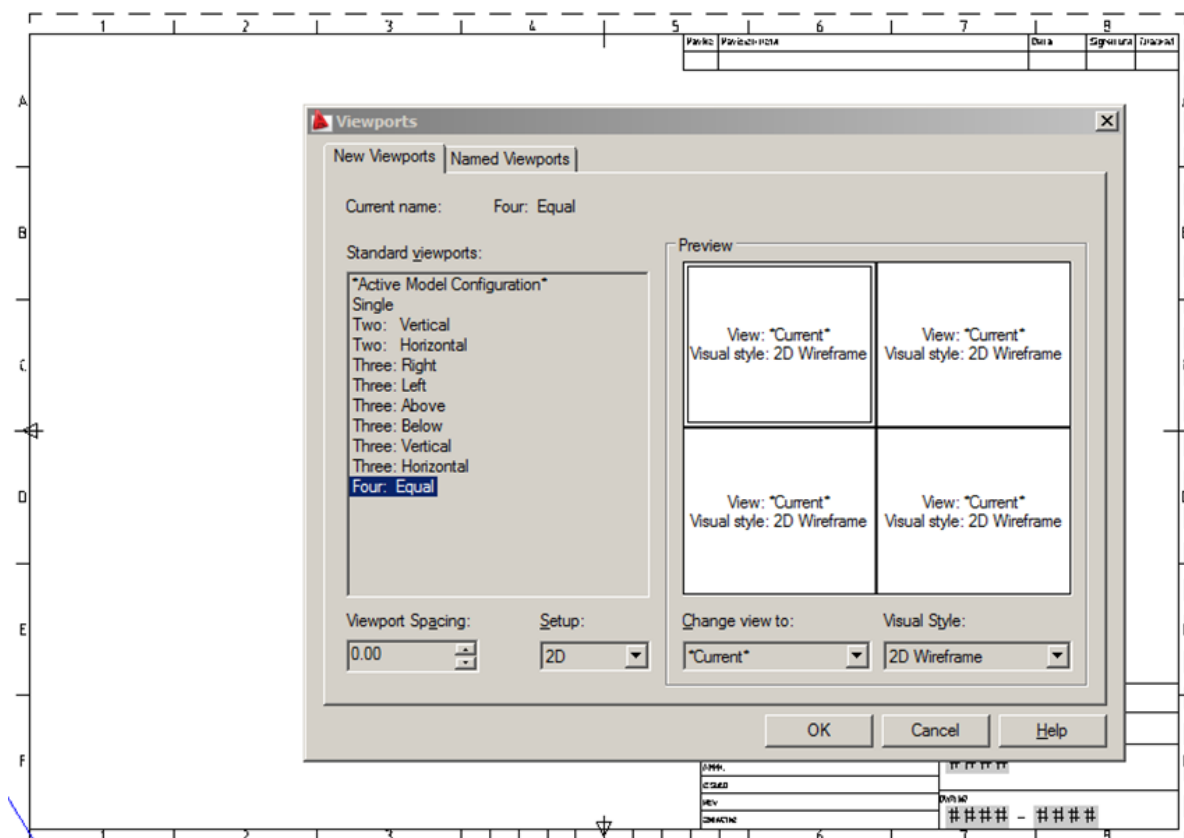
1 2 3 4 5 6 7 8

Parks Paviesn·nsna Data Signatura Graceat

A

B

C

D

E

F

Viewports

New Viewports | Named Viewports

Current name: Four: Equal

Standard viewports:

*Active Model Configuration*
Single
Two: Vertical
Two: Horizontal
Three: Right
Three: Left
Three: Above
Three: Below
Three: Vertical
Three: Horizontal
Four: Equal

Preview

| View: *Current* Visual style: 2D Wireframe | View: *Current* Visual style: 2D Wireframe |
|---|---|
| View: *Current* Visual style: 2D Wireframe | View: *Current* Visual style: 2D Wireframe |

Viewport Spacing: 0.00

Setup: 2D

Change view to: *Current*

Visual Style: 2D Wireframe

OK Cancel Help

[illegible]

#### - ####